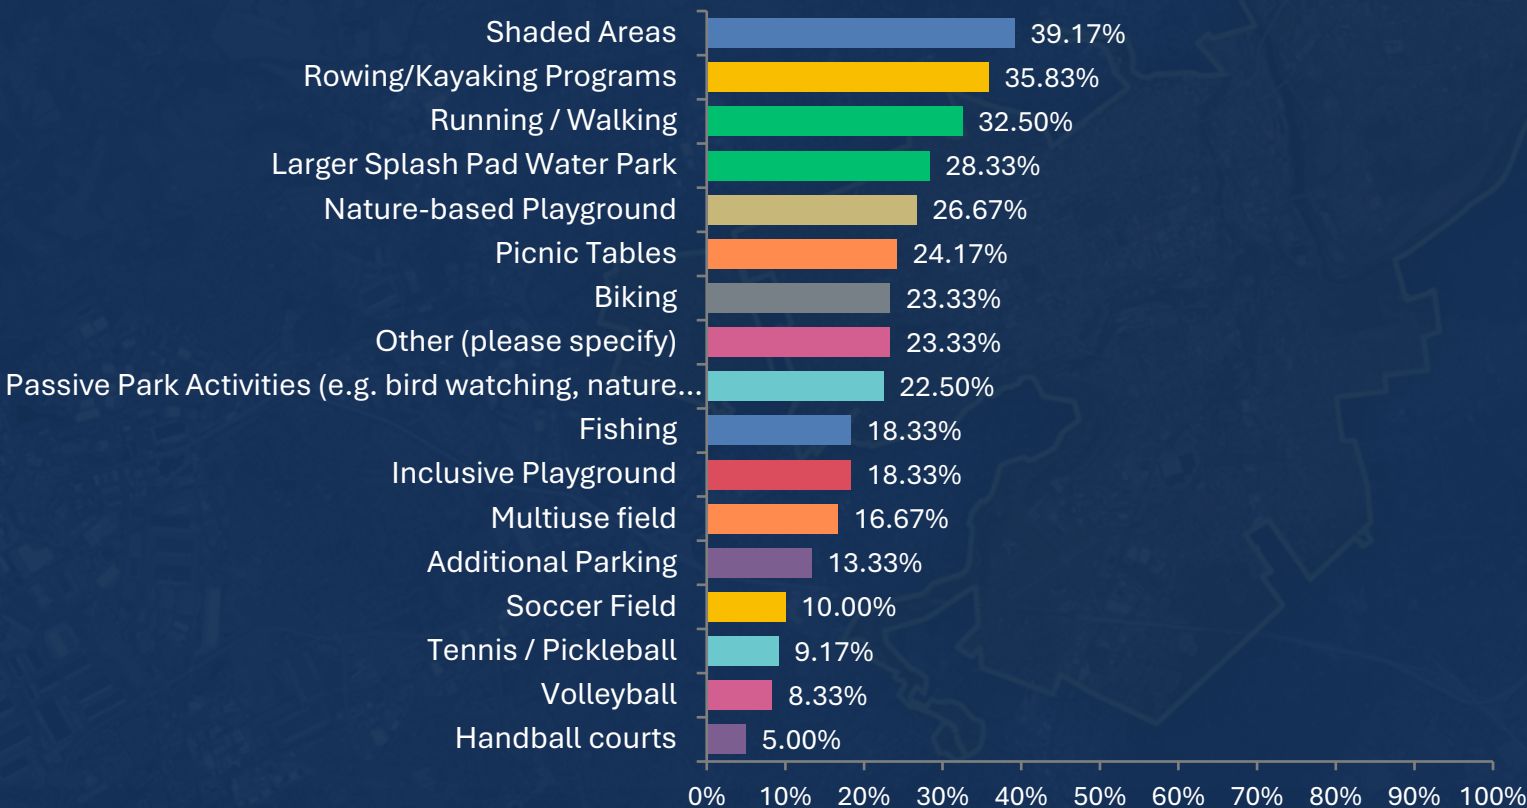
Shaded Areas 39.17%
Rowing/Kayaking Programs 35.83%
Running / Walking 32.50%
Larger Splash Pad Water Park 28.33%
Nature-based Playground 26.67%
Picnic Tables 24.17%
Biking 23.33%
Other (please specify) 23.33%
Passive Park Activities (e.g. bird watching, nature… 22.50%
Fishing 18.33%
Inclusive Playground 18.33%
Multiuse field 16.67%
Additional Parking 13.33%
Soccer Field 10.00%
Tennis / Pickleball 9.17%
Volleyball 8.33%
Handball courts 5.00%

0% 10% 20% 30% 40% 50% 60% 70% 80% 90% 100%